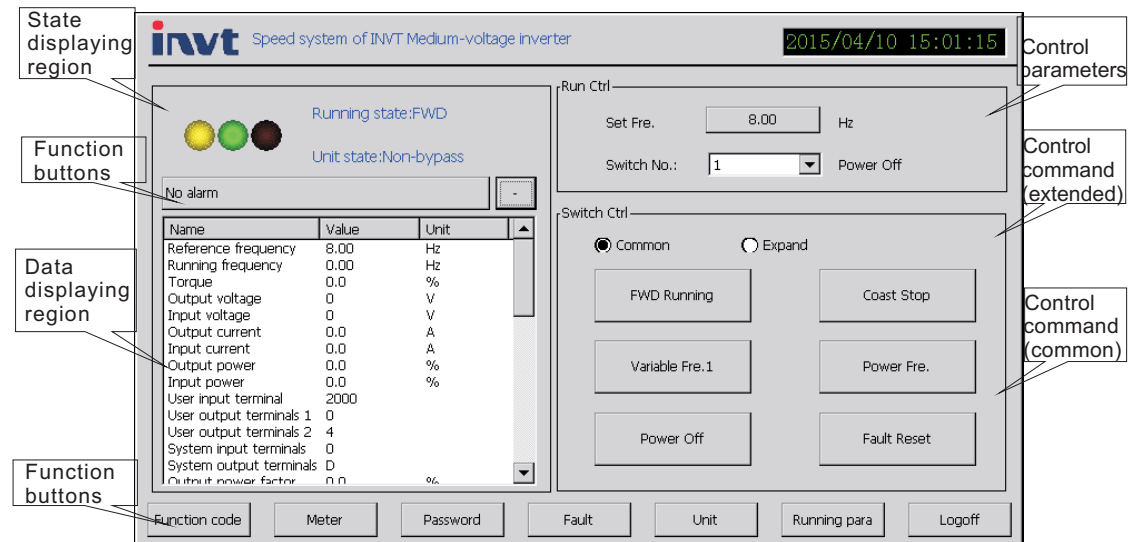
State displaying region

invt Speed system of INVT Medium-voltage inverter

2015/04/10 15:01:15

Control parameters

Running state:FWD

Unit state:Non-bypass

Function buttons

No alarm

-

Run Ctrl

Set Fre. 8.00 Hz

Switch No.: 1 Power Off

Control command (extended)

Switch Ctrl

Common Expand

Data displaying region

| Name | Value | Unit |
|---|---|---|
| Reference frequency | 8.00 | Hz |
| Running frequency | 0.00 | Hz |
| Torque | 0.0 | % |
| Output voltage | 0 | V |
| Input voltage | 0 | V |
| Output current | 0.0 | A |
| Input current | 0.0 | A |
| Output power | 0.0 | % |
| Input power | 0.0 | % |
| User input terminal | 2000 | |
| User output terminals 1 | 0 | |
| User output terminals 2 | 4 | |
| System input terminals | 0 | |
| System output terminals | D | |
| Output power factor | 0.0 | % |

FWD Running

Coast Stop

Control command (common)

Variable Fre.1

Power Fre.

Power Off

Fault Reset

Function buttons

Function code Meter Password Fault Unit Running para Logoff